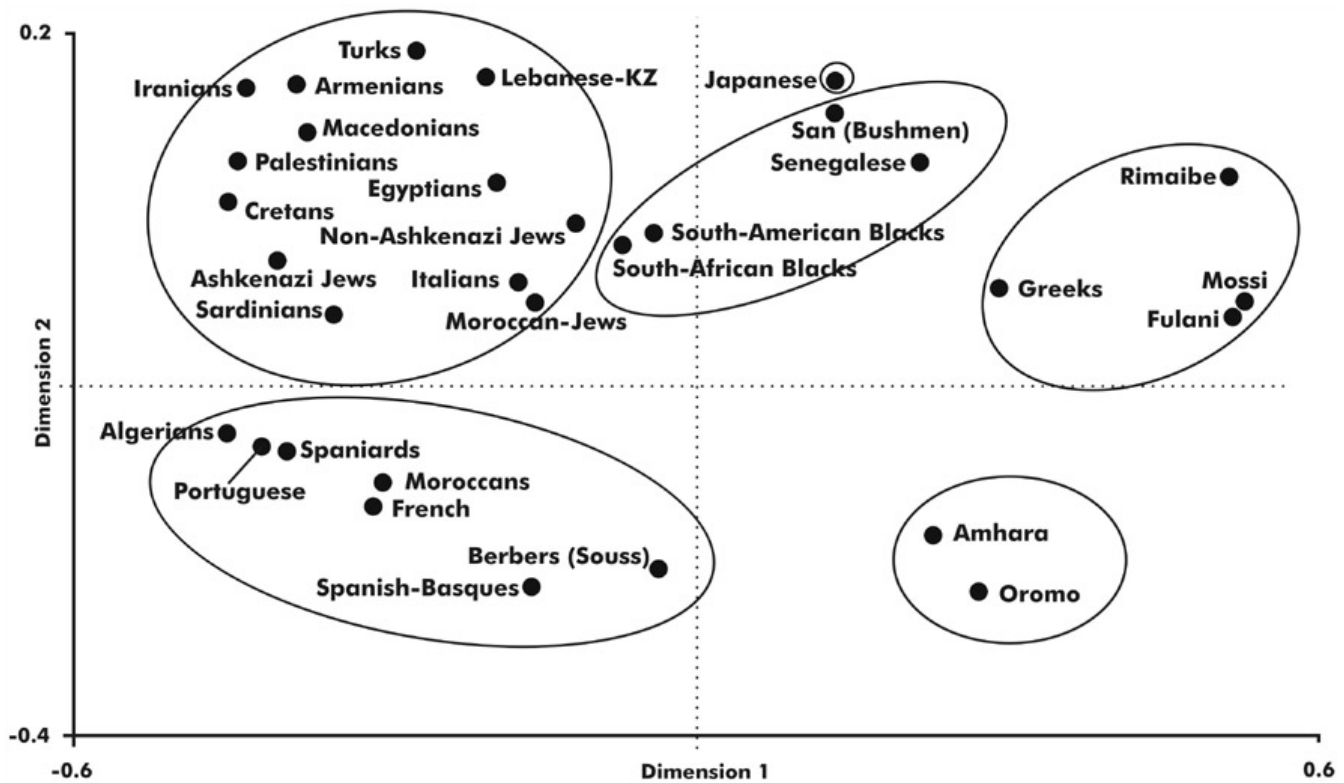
0.2

Turks
Iranians
Armenians
Lebanese-KZ
Japanese
Macedonians
San (Bushmen)
Palestinians
Senegalese
Egyptians
Rimaibe
Cretans
Non-Ashkenazi Jews
South-American Blacks
South-African Blacks
Ashkenazi Jews
Italians
Greeks
Mossi
Sardinians
Moroccan-Jews
Fulani

Dimension 2

Algerians
Spaniards
Portuguese
Moroccans
French
Amhara
Berbers (Souss)
Spanish-Basques
Oromo

-0.4
-0.6
Dimension 1
0.6